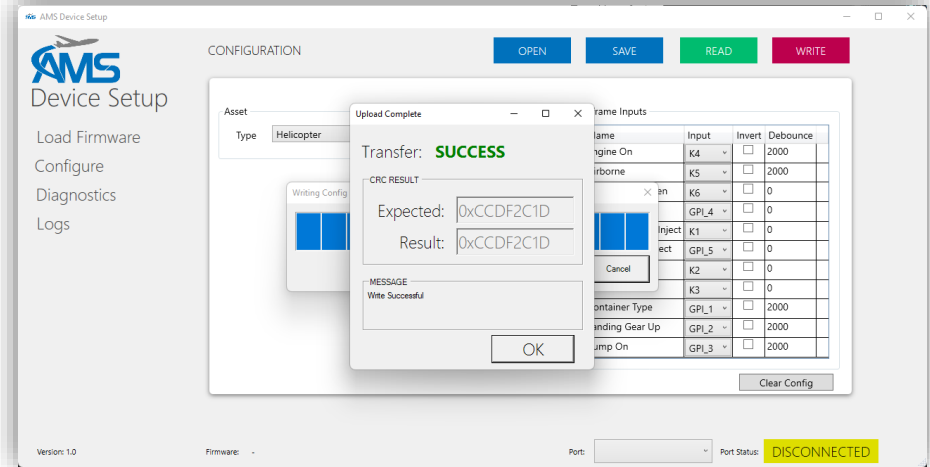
AMS Device Setup

AMS
Device Setup

Load Firmware
Configure
Diagnostics
Logs

CONFIGURATION

OPEN SAVE READ WRITE

Asset
Type Helicopter

Writing Config

Cancel

Upload Complete

Transfer: SUCCESS

CRC RESULT
Expected: 0xCCDF2C1D
Result: 0xCCDF2C1D

MESSAGE
Write Successful

OK

rame Inputs

| Name | Input | Invert | Debounce |
|---|---|---|---|
| ngine On | K4 | | 2000 |
| irborne | K5 | | 2000 |
| en | K6 | | 0 |
| | GPI_4 | | 0 |
| Inject | K1 | | 0 |
| ect | GPI_5 | | 0 |
| | K2 | | 0 |
| | K3 | | 0 |
| ontainer Type | GPI_1 | | 2000 |
| anding Gear Up | GPI_2 | | 2000 |
| ump On | GPI_3 | | 2000 |

Clear Config

Version: 1.0 Firmware: - Port: Port Status: DISCONNECTED